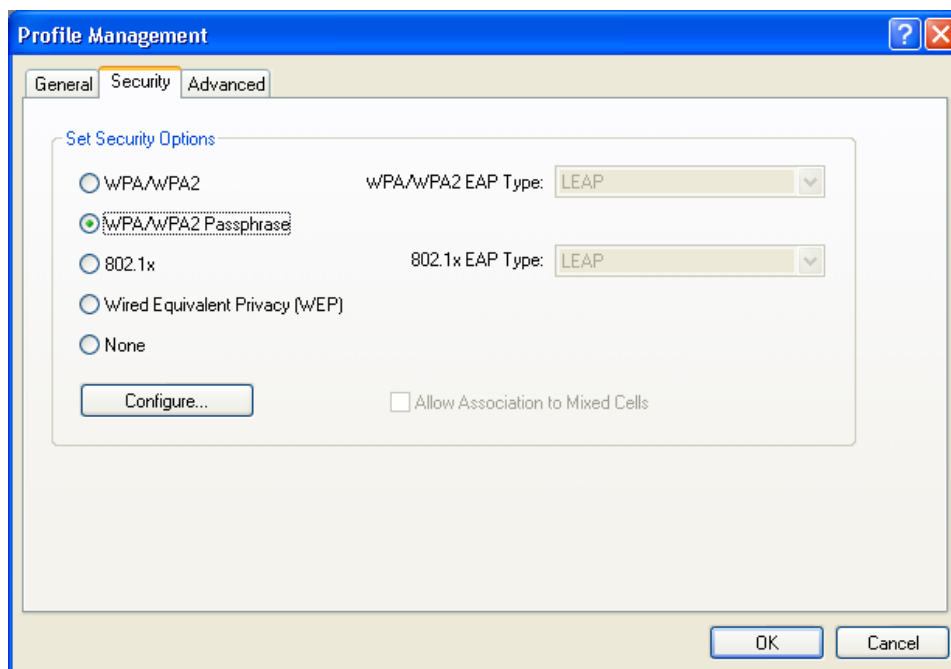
Profile Management

General
Security
Advanced

Set Security Options

WPA/WPA2
WPA/WPA2 EAP Type: LEAP

WPA/WPA2 Passphrase

802.1x
802.1x EAP Type: LEAP

Wired Equivalent Privacy (WEP)

None

Configure...

Allow Association to Mixed Cells

OK
Cancel